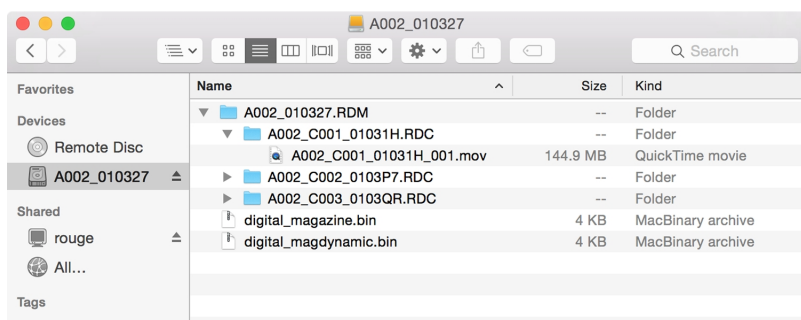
A002_010327

Search

Favorites

Devices

Remote Disc

A002_010327

Shared

rouge

All...

Tags

| Name | Size | Kind |
|---|---|---|
| A002_010327.RDM | -- | Folder |
| A002_C001_01031H.RDC | -- | Folder |
| A002_C001_01031H_001.mov | 144.9 MB | QuickTime movie |
| A002_C002_0103P7.RDC | -- | Folder |
| A002_C003_0103QR.RDC | -- | Folder |
| digital_magazine.bin | 4 KB | MacBinary archive |
| digital_magdynamic.bin | 4 KB | MacBinary archive |